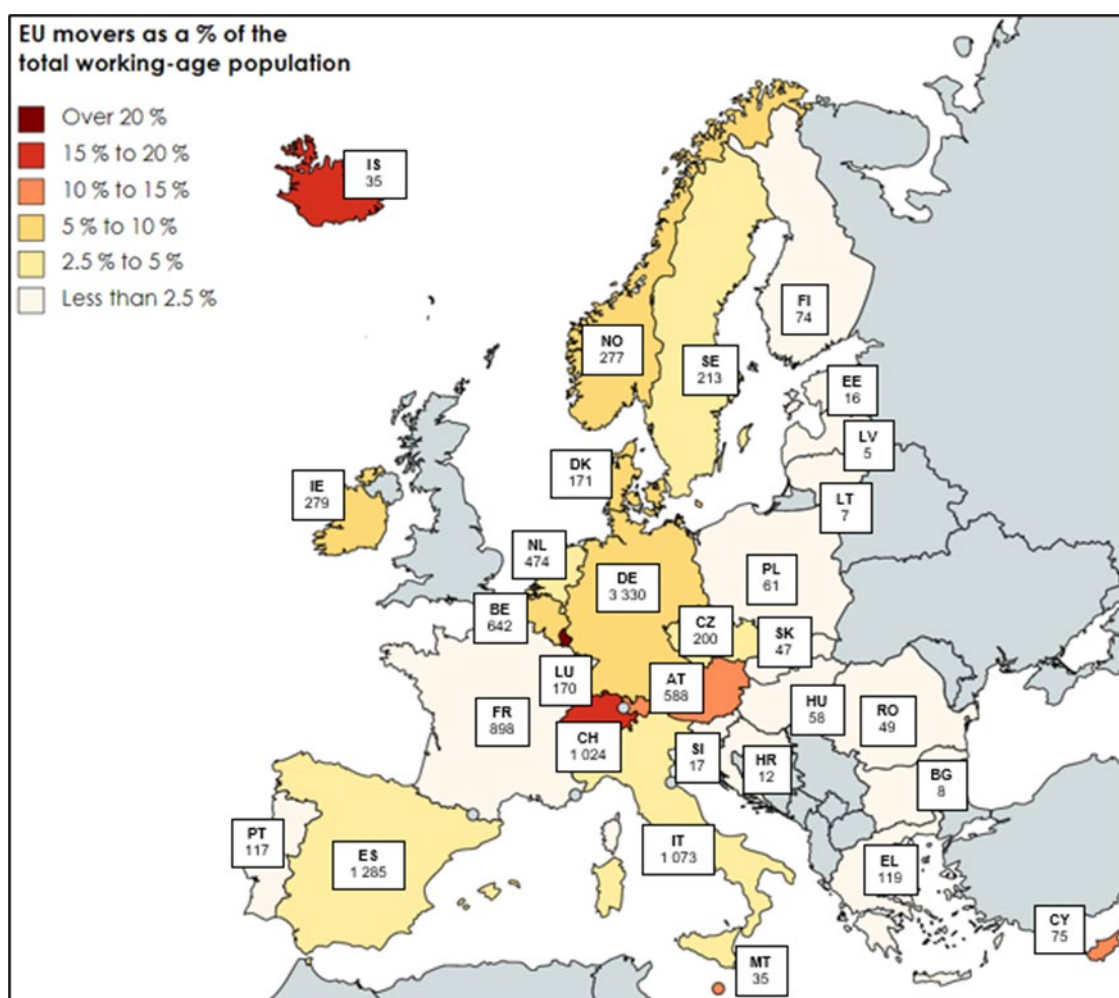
EU movers as a % of the total working-age population

Over 20 %
15 % to 20 %
10 % to 15 %
5 % to 10 %
2.5 % to 5 %
Less than 2.5 %

IS
35

NO
277

SE
213

FI
74

EE
16

LV
5

LT
7

DK
171

IE
279

NL
474

DE
3 330

PL
61

BE
642

CZ
200

SK
47

LU
170

AT
588

FR
898

CH
1 024

HU
58

RO
49

SI
17

HR
12

BG
8

PT
117

ES
1 285

IT
1 073

EL
119

CY
75

MT
35